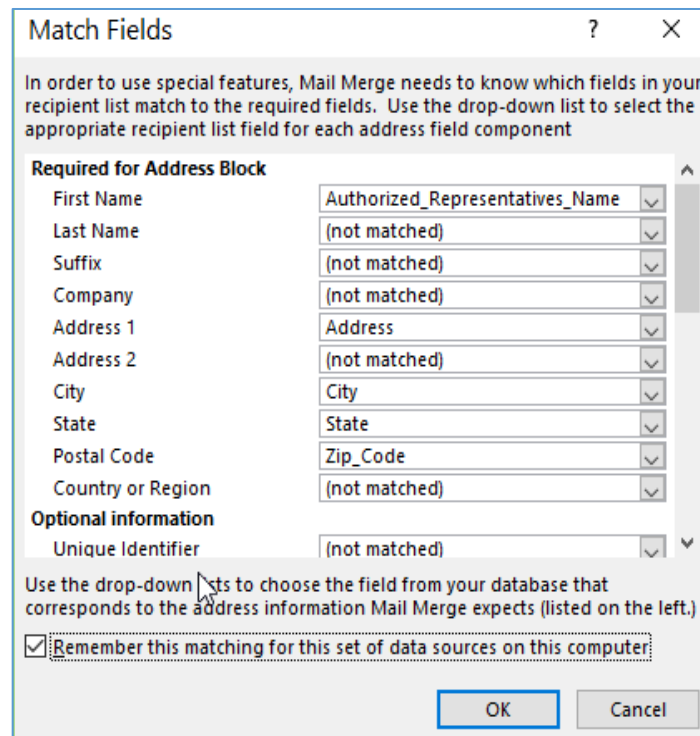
Match Fields

?

X

In order to use special features, Mail Merge needs to know which fields in your recipient list match to the required fields. Use the drop-down list to select the appropriate recipient list field for each address field component

| Required for Address Block | |
|---|---|
| First Name | Authorized_Representatives_Name |
| Last Name | (not matched) |
| Suffix | (not matched) |
| Company | (not matched) |
| Address 1 | Address |
| Address 2 | (not matched) |
| City | City |
| State | State |
| Postal Code | Zip_Code |
| Country or Region | (not matched) |
| **Optional information** | |
| Unique Identifier | (not matched) |

Use the drop-down l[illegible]sts to choose the field from your database that corresponds to the address information Mail Merge expects (listed on the left.)

Remember this matching for this set of data sources on this computer

OK

Cancel